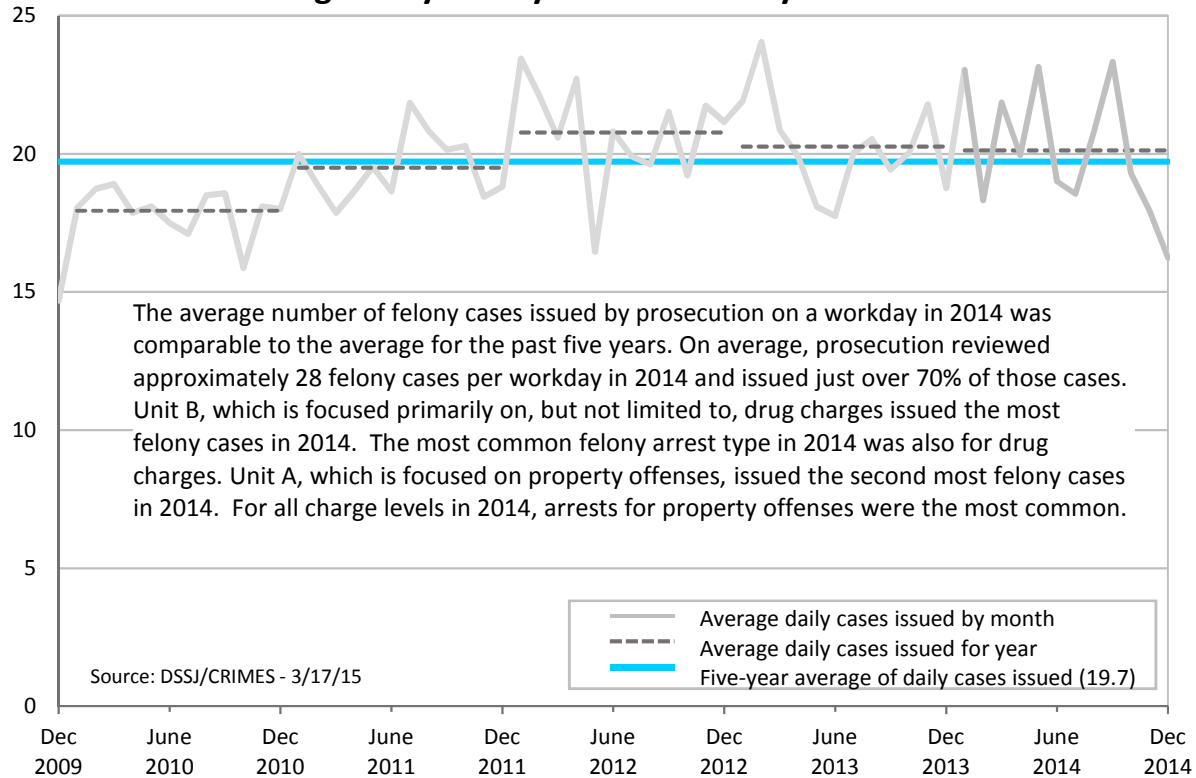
25

20

15

10

5

0

The average number of felony cases issued by prosecution on a workday in 2014 was comparable to the average for the past five years. On average, prosecution reviewed approximately 28 felony cases per workday in 2014 and issued just over 70% of those cases. Unit B, which is focused primarily on, but not limited to, drug charges issued the most felony cases in 2014. The most common felony arrest type in 2014 was also for drug charges. Unit A, which is focused on property offenses, issued the second most felony cases in 2014. For all charge levels in 2014, arrests for property offenses were the most common.

Average daily cases issued by month
Average daily cases issued for year
Five-year average of daily cases issued (19.7)

Source: DSSJ/CRIMES - 3/17/15

Dec 2009
June 2010
Dec 2010
June 2011
Dec 2011
June 2012
Dec 2012
June 2013
Dec 2013
June 2014
Dec 2014